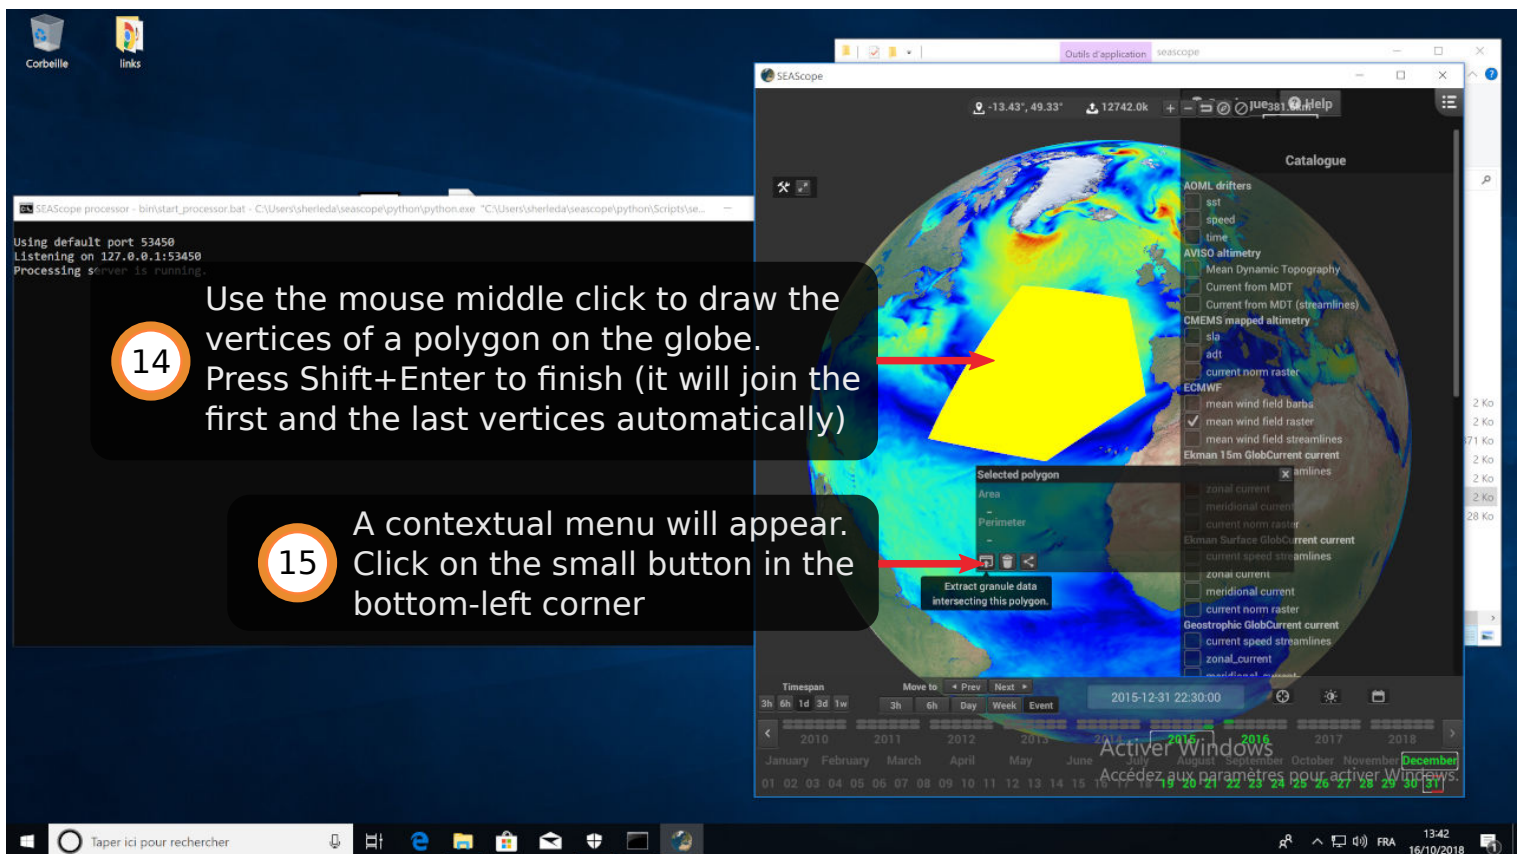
Corbeille

links

Outils d'application seascope

SEAScope

SEAScope processor - bin\start_processor.bat - C:\Users\sherleda\seascope\python\python.exe "C:\Users\sherleda\seascope\python\Scripts\se...

Using default port 53450
Listening on 127.0.0.1:53450
Processing server is running.

-13.43°, 49.33°

12742.0k

Help

Catalogue

AOML drifters
sst
speed
time
AVISO altimetry
Mean Dynamic Topography
Current from MDT
Current from MDT (streamlines)
CMEMS mapped altimetry
sla
adt
current norm raster
ECMWF
mean wind field barbs
mean wind field raster
mean wind field streamlines
Ekman 15m GlobCurrent current
streamlines
zonal current
meridional current
current norm raster
Ekman Surface GlobCurrent current
current speed streamlines
zonal current
meridional current
current norm raster
Geostrophic GlobCurrent current
current speed streamlines
zonal_current

14

Use the mouse middle click to draw the vertices of a polygon on the globe. Press Shift+Enter to finish (it will join the first and the last vertices automatically)

15

A contextual menu will appear. Click on the small button in the bottom-left corner

Selected polygon
Area
-
Perimeter
-

Extract granule data intersecting this polygon.

2 Ko
2 Ko
71 Ko
2 Ko
2 Ko
2 Ko
28 Ko

Timespan
3h 6h 1d 3d 1w

Move to
Prev Next
3h 6h Day Week Event

2015-12-31 22:30:00

2010 2011 2012 2013 2014 2015 2016 2017 2018

January February March April May June July August September October November December

01 02 03 04 05 06 07 08 09 10 11 12 13 14 15 16 17 18 19 20 21 22 23 24 25 26 27 28 29 30 31

Activer Windows
Accédez aux paramètres pour activer Windows.

Taper ici pour rechercher

FRA

13:42
16/10/2018